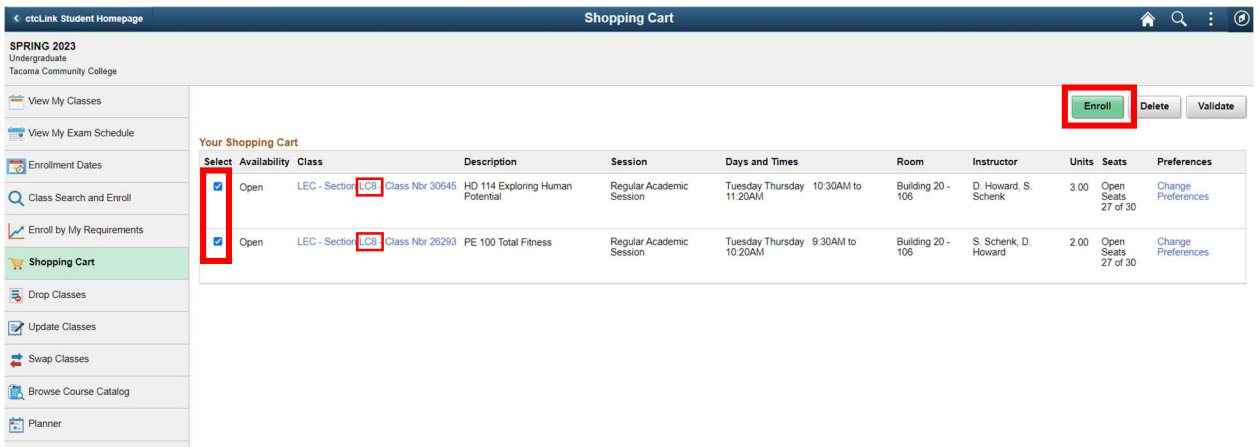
< ctcLink Student Homepage

Shopping Cart

SPRING 2023
Undergraduate
Tacoma Community College

View My Classes
View My Exam Schedule
Enrollment Dates
Class Search and Enroll
Enroll by My Requirements
Shopping Cart
Drop Classes
Update Classes
Swap Classes
Browse Course Catalog
Planner

Enroll
Delete
Validate

Your Shopping Cart

| Select | Availability | Class | Description | Session | Days and Times | Room | Instructor | Units | Seats | Preferences |
|---|---|---|---|---|---|---|---|---|---|---|
| ☑ | Open | LEC - Section LC8 - Class Nbr 30645 | HD 114 Exploring Human Potential | Regular Academic Session | Tuesday Thursday 10:30AM to 11:20AM | Building 20 - 106 | D. Howard, S. Schenk | 3.00 | Open Seats 27 of 30 | Change Preferences |
| ☑ | Open | LEC - Section LC8 - Class Nbr 26293 | PE 100 Total Fitness | Regular Academic Session | Tuesday Thursday 9:30AM to 10:20AM | Building 20 - 106 | S. Schenk, D. Howard | 2.00 | Open Seats 27 of 30 | Change Preferences |